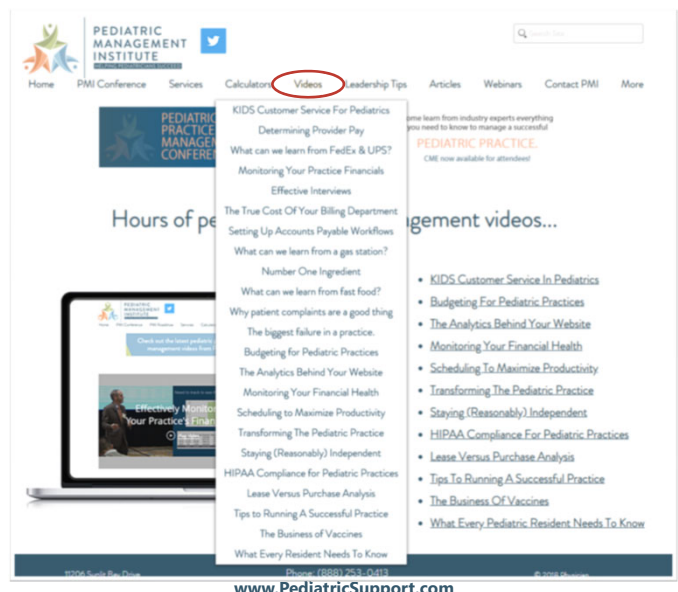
PEDIATRIC MANAGEMENT INSTITUTE

Search Site

Home PMI Conference Services Calculators Videos Leadership Tips Articles Webinars Contact PMI More

KIDS Customer Service For Pediatrics
Determining Provider Pay
What can we learn from FedEx & UPS?
Monitoring Your Practice Financials
Effective Interviews
The True Cost Of Your Billing Department
Setting Up Accounts Payable Workflows
What can we learn from a gas station?
Number One Ingredient
What can we learn from fast food?
Why patient complaints are a good thing
The biggest failure in a practice.
Budgeting for Pediatric Practices
The Analytics Behind Your Website
Monitoring Your Financial Health
Scheduling to Maximize Productivity
Transforming The Pediatric Practice
Staying (Reasonably) Independent
HIPAA Compliance for Pediatric Practices
Lease Versus Purchase Analysis
Tips to Running A Successful Practice
The Business of Vaccines
What Every Resident Needs To Know

PEDIATRIC PRACTICE MANAGEMENT CONFERENCE

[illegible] come learn from industry experts everything you need to know to manage a successful PEDIATRIC PRACTICE.
CME now available for attendees!

Hours of pe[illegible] gement videos...

PEDIATRIC MANAGEMENT INSTITUTE
Check out the latest pediatric management videos from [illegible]
Effectively Monitor Your Practice's Finan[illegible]

• KIDS Customer Service In Pediatrics
• Budgeting For Pediatric Practices
• The Analytics Behind Your Website
• Monitoring Your Financial Health
• Scheduling To Maximize Productivity
• Transforming The Pediatric Practice
• Staying (Reasonably) Independent
• HIPAA Compliance For Pediatric Practices
• Lease Versus Purchase Analysis
• Tips To Running A Successful Practice
• The Business Of Vaccines
• What Every Pediatric Resident Needs To Know

11206 Sunlit Bay Drive Phone: (888) 253-0413 © 2018 Physician

www.PediatricSupport.com